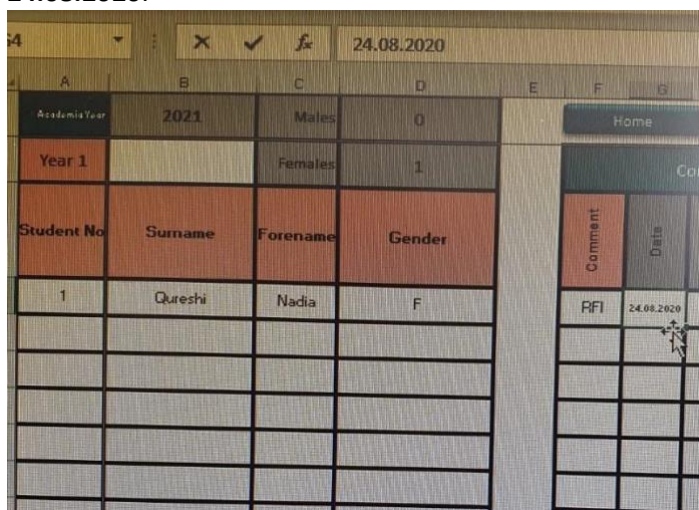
24.08.2020.

G4

24.08.2020

A B C D E F G

| Academic Year | 2021 | Males | 0 |
|---|---|---|---|
| Year 1 | | Females | 1 |
| Student No | Surname | Forename | Gender |
| 1 | Qureshi | Nadia | F |

Home

Co

| Comment | Date |
|---|---|
| RFI | 24.08.2020 |